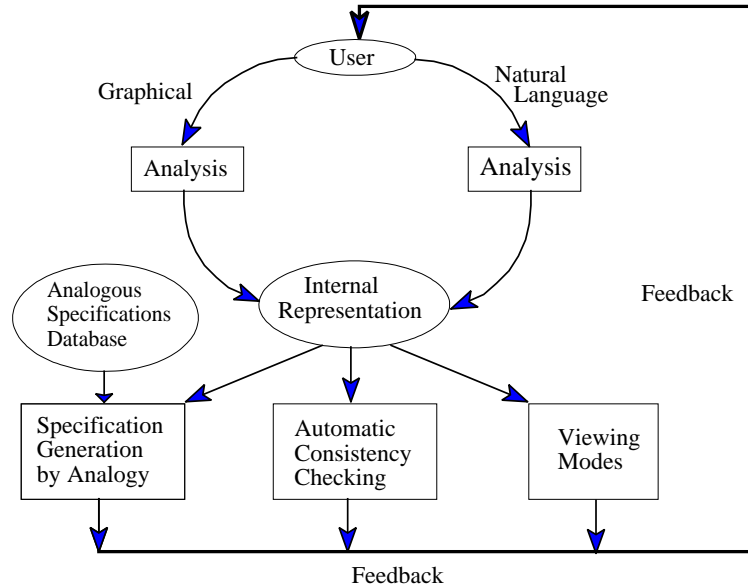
User

Graphical

Natural Language

Analysis

Analysis

Analogous Specifications Database

Internal Representation

Feedback

Specification Generation by Analogy

Automatic Consistency Checking

Viewing Modes

Feedback